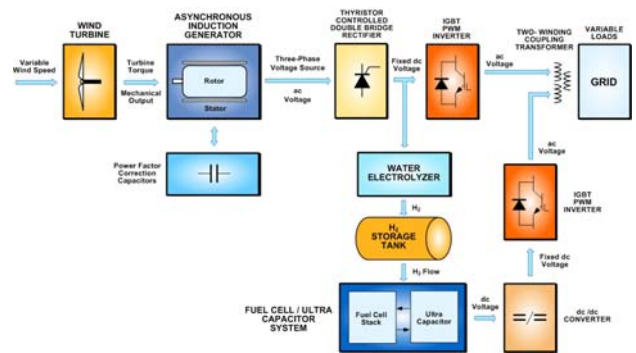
WIND TURBINE

ASYNCHRONOUS INDUCTION GENERATOR

THYRISTOR CONTROLLED DOUBLE BRIDGE RECTIFIER

IGBT PWM INVERTER

TWO- WINDING COUPLING TRANSFORMER

VARIABLE LOADS

Variable Wind Speed

Turbine Torque

Mechanical Output

Rotor

Stator

Three-Phase Voltage Source

ac Voltage

Fixed dc Voltage

ac Voltage

GRID

Power Factor Correction Capacitors

WATER ELECTROLYZER

$H_2$

$H_2$ STORAGE TANK

$H_2$ Flow

ac Voltage

IGBT PWM INVERTER

Fixed dc Voltage

FUEL CELL / ULTRA CAPACITOR SYSTEM

Fuel Cell Stack

Ultra Capacitor

dc Voltage

=/=

dc /dc CONVERTER